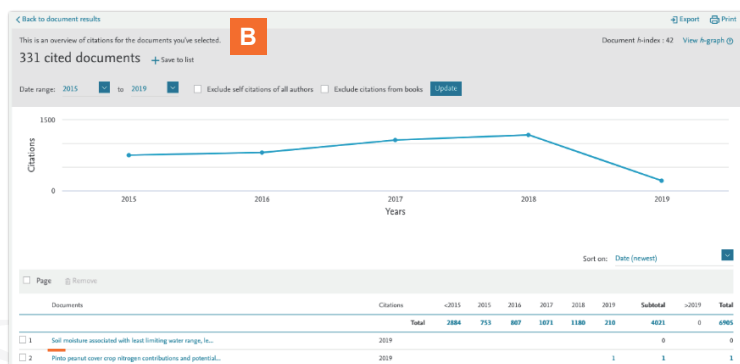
< Back to document results

Export Print

B

This is an overview of citations for the documents you've selected.

Document h-index : 42 View h-graph

331 cited documents + Save to list

Date range: 2015 to 2019 Exclude self citations of all authors Exclude citations from books Update

1500

Citations

0

2015 2016 2017 2018 2019

Years

Sort on: Date (newest)

Page Remove

| | Documents | Citations | <2015 | 2015 | 2016 | 2017 | 2018 | 2019 | Subtotal | >2019 | Total |
|---|---|---|---|---|---|---|---|---|---|---|---|
| | | Total | 2884 | 753 | 807 | 1071 | 1180 | 210 | 4021 | 0 | 6905 |
| 1 | Soil moisture associated with least limiting water range, le... | 2019 | | | | | | | 0 | | 0 |
| 2 | Pinto peanut cover crop nitrogen contributions and potential... | 2019 | | | | | | 1 | 1 | | 1 |